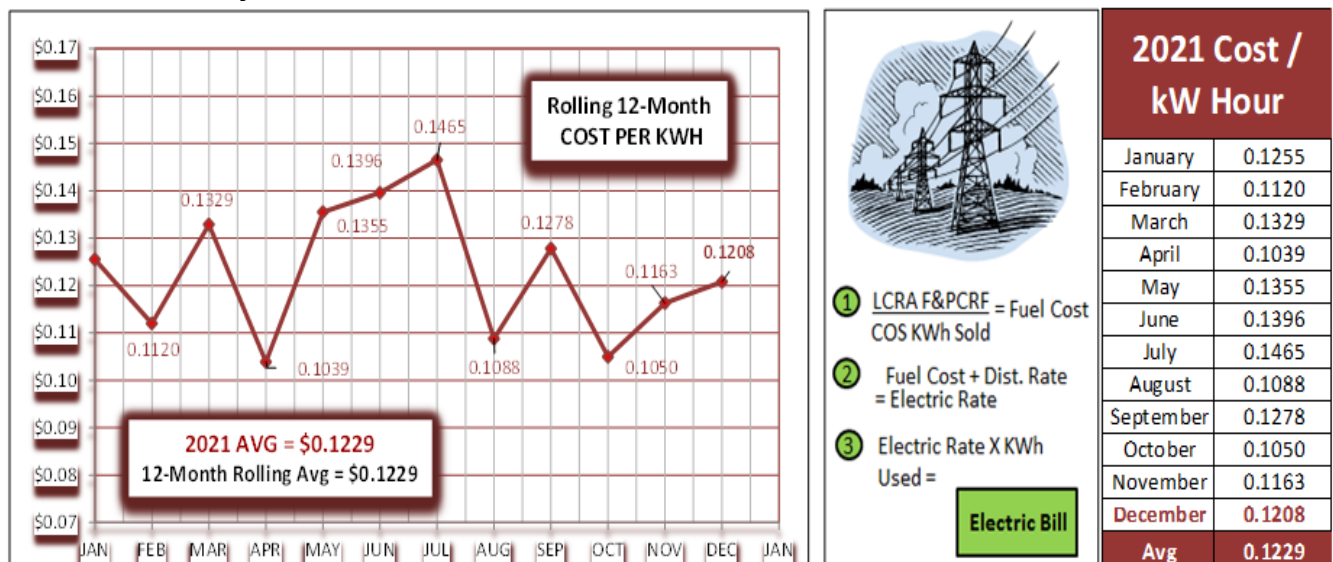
$0.17
$0.16
$0.15
$0.14
$0.13
$0.12
$0.11
$0.10
$0.09
$0.08
$0.07

Rolling 12-Month COST PER KWH

0.1465
0.1396
0.1329
0.1355
0.1278
0.1208
0.1163
0.1120
0.1039
0.1088
0.1050

2021 AVG = $0.1229
12-Month Rolling Avg = $0.1229

JAN FEB MAR APR MAY JUN JUL AUG SEP OCT NOV DEC JAN

1 $\frac{\text{LCRA F\&PCRF}}{\text{COS KWh Sold}}$ = Fuel Cost

2 Fuel Cost + Dist. Rate = Electric Rate

3 Electric Rate X KWh Used =

Electric Bill

| 2021 Cost / kW Hour | |
|---|---|
| January | 0.1255 |
| February | 0.1120 |
| March | 0.1329 |
| April | 0.1039 |
| May | 0.1355 |
| June | 0.1396 |
| July | 0.1465 |
| August | 0.1088 |
| September | 0.1278 |
| October | 0.1050 |
| November | 0.1163 |
| December | 0.1208 |
| Avg | 0.1229 |